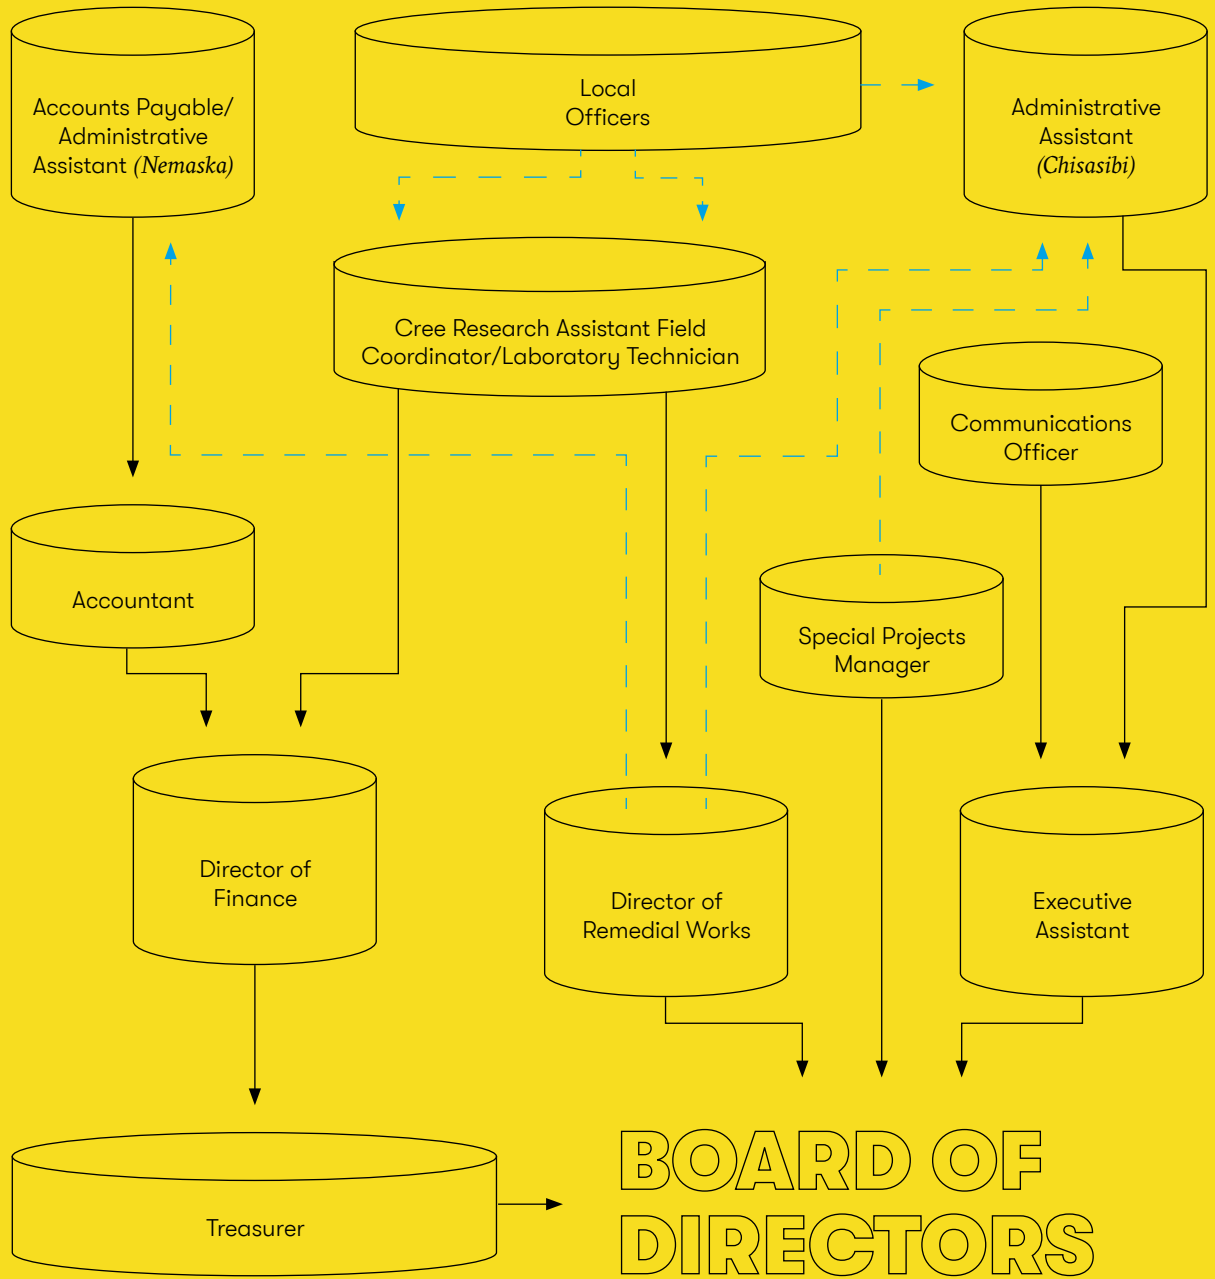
Accounts Payable/ Administrative Assistant *(Nemaska)*

Local Officers

Administrative Assistant *(Chisasibi)*

Cree Research Assistant Field Coordinator/Laboratory Technician

Communications Officer

Accountant

Special Projects Manager

Director of Finance

Director of Remedial Works

Executive Assistant

Treasurer

BOARD OF DIRECTORS